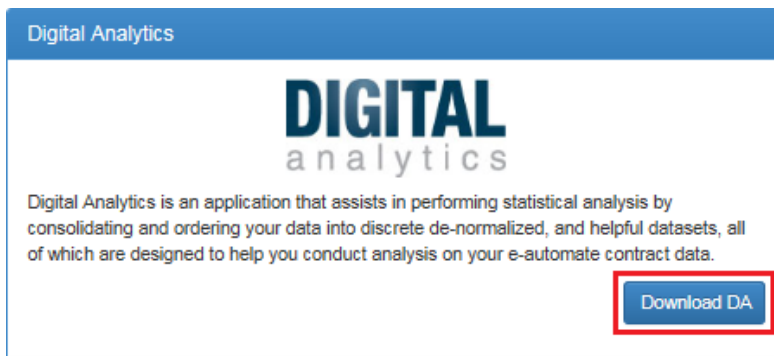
Digital Analytics

DIGITAL
analytics

Digital Analytics is an application that assists in performing statistical analysis by consolidating and ordering your data into discrete de-normalized, and helpful datasets, all of which are designed to help you conduct analysis on your e-automate contract data.

Download DA